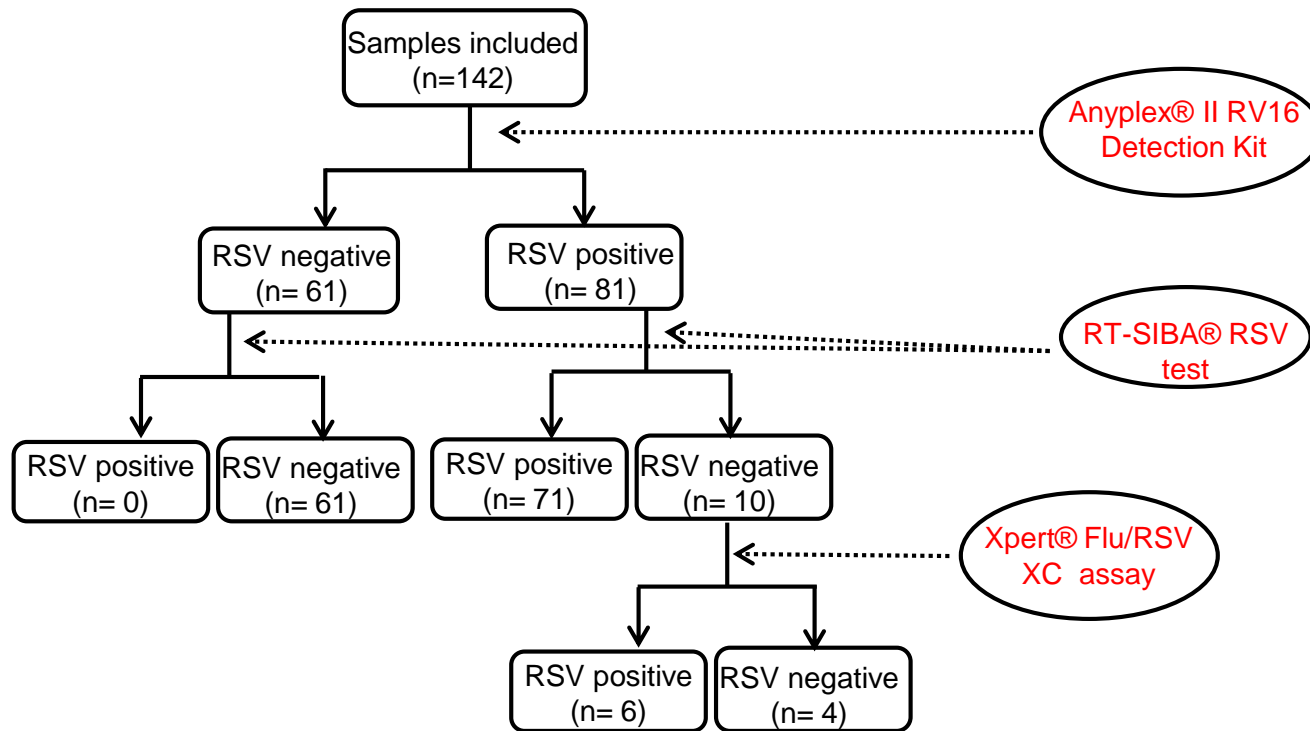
Samples included
(n=142)

Anyplex® II RV16 Detection Kit

RSV negative
(n= 61)

RSV positive
(n= 81)

RT-SIBA® RSV test

RSV positive
(n= 0)

RSV negative
(n= 61)

RSV positive
(n= 71)

RSV negative
(n= 10)

Xpert® Flu/RSV XC assay

RSV positive
(n= 6)

RSV negative
(n= 4)